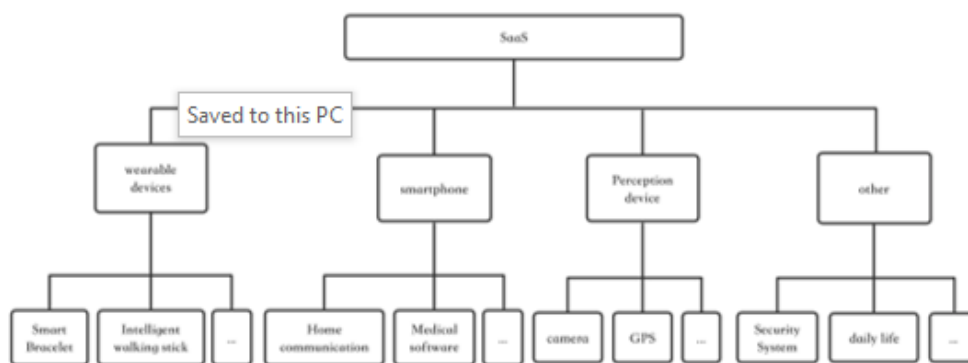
SaaS

Saved to this PC

wearable devices

smartphone

Perception device

other

Smart Bracelet

Intelligent walking stick

...

Home communication

Medical software

...

camera

GPS

...

Security System

daily life

...